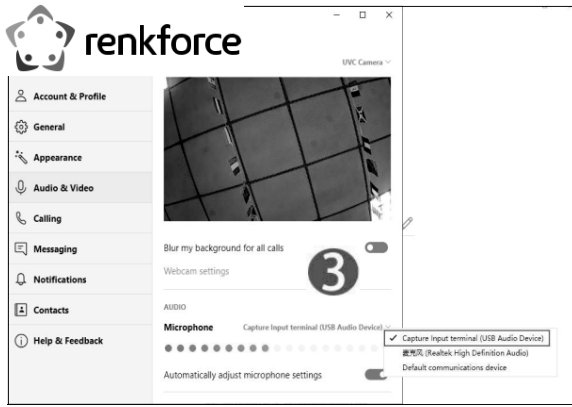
renkforce

UVC Camera

Account & Profile

General

Appearance

Audio & Video

Calling

Messaging

Notifications

Contacts

Help & Feedback

Blur my background for all calls

Webcam settings

3

AUDIO

Microphone

Capture Input terminal (USB Audio Device)

✓ Capture Input terminal (USB Audio Device)

麦克风 (Realtek High Definition Audio)

Default communications device

Automatically adjust microphone settings